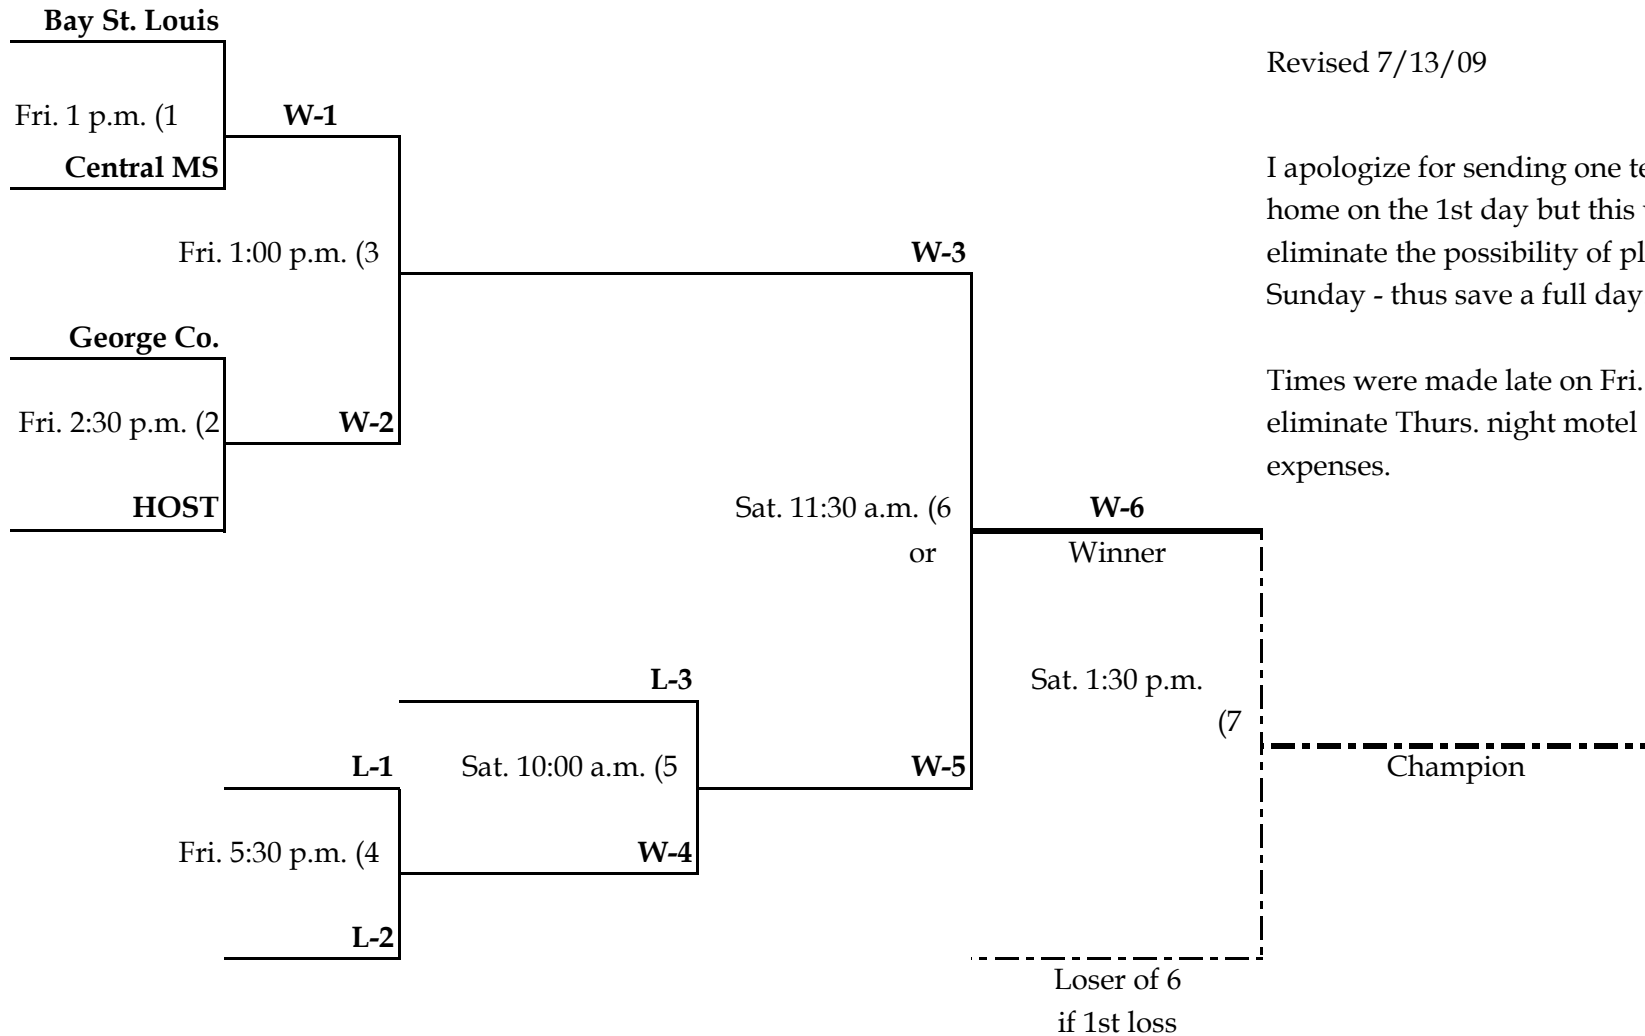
Bay St. Louis

Fri. 1 p.m. (1

W-1

Central MS

Fri. 1:00 p.m. (3

W-3

George Co.

Fri. 2:30 p.m. (2

W-2

HOST

Sat. 11:30 a.m. (6

or

W-6

Winner

L-3

Sat. 1:30 p.m.

(7

L-1

Sat. 10:00 a.m. (5

W-5

Champion

Fri. 5:30 p.m. (4

W-4

L-2

Loser of 6

if 1st loss

Revised 7/13/09

I apologize for sending one te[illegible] home on the 1st day but this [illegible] eliminate the possibility of pl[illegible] Sunday - thus save a full day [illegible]

Times were made late on Fri. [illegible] eliminate Thurs. night motel expenses.